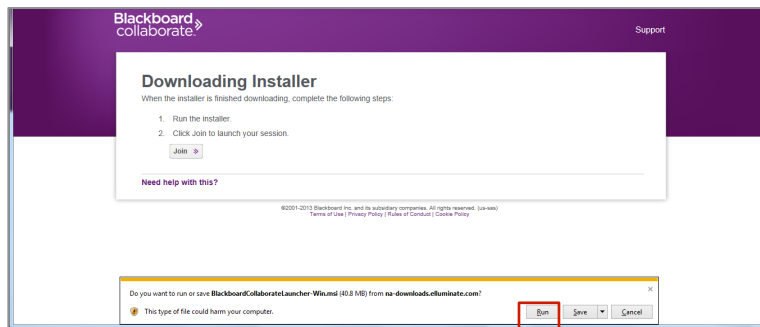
Blackboard collaborate.

Support

Downloading Installer

When the installer is finished downloading, complete the following steps:

1. Run the installer.
2. Click Join to launch your session.

Join »

Need help with this?

©2001-2013 Blackboard Inc. and its subsidiary companies. All rights reserved. (us-sas)
Terms of Use | Privacy Policy | Rules of Conduct | Cookie Policy

Do you want to run or save BlackboardCollaborateLauncher-Win.msi (40.8 MB) from na-downloads.elluminate.com?

This type of file could harm your computer.

Run Save Cancel

×